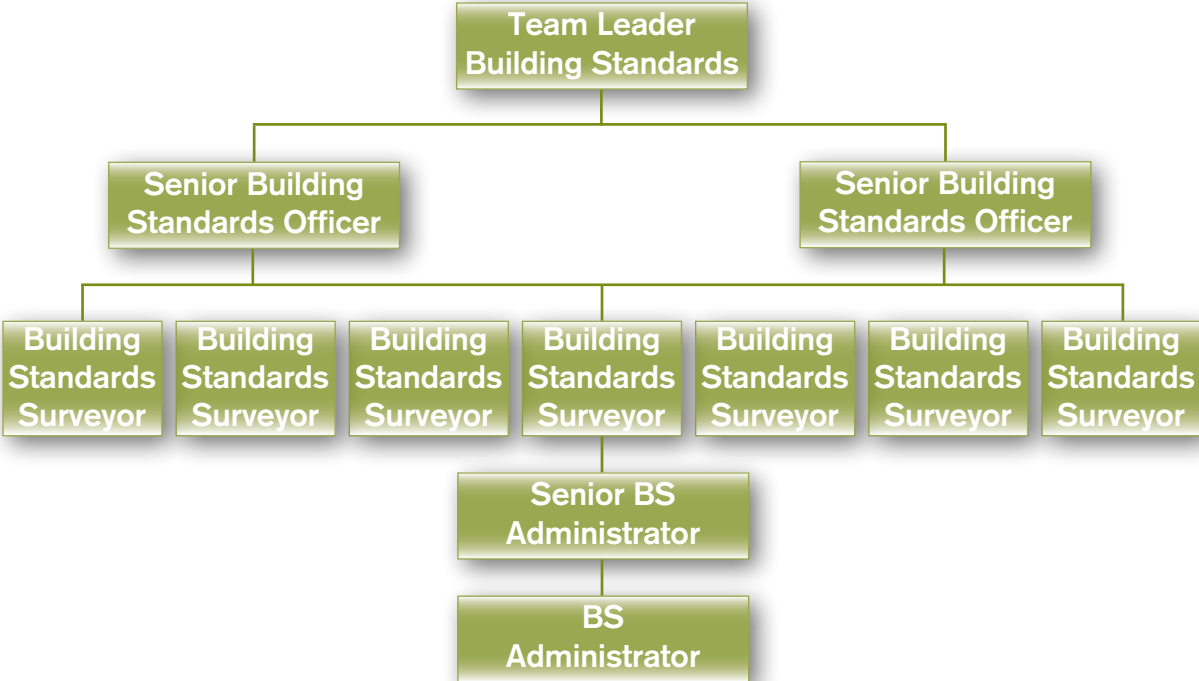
Team Leader
Building Standards

Senior Building
Standards Officer

Senior Building
Standards Officer

Building
Standards
Surveyor

Building
Standards
Surveyor

Building
Standards
Surveyor

Building
Standards
Surveyor

Building
Standards
Surveyor

Building
Standards
Surveyor

Building
Standards
Surveyor

Senior BS
Administrator

BS
Administrator